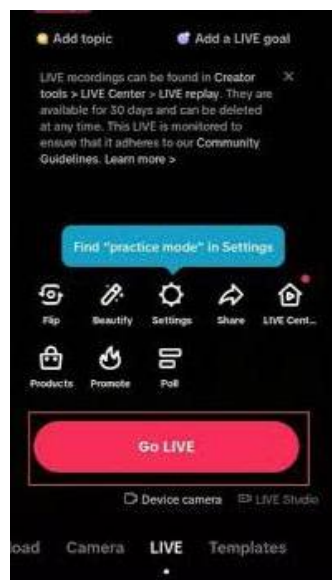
Add topic
Add a LIVE goal

LIVE recordings can be found in Creator tools > LIVE Center > LIVE replay. They are available for 30 days and can be deleted at any time. This LIVE is monitored to ensure that it adheres to our Community Guidelines. Learn more >

×

Find "practice mode" in Settings

Flip
Beautify
Settings
Share
LIVE Cent...

Products
Promote
Poll

Go LIVE

Device camera
LIVE Studio

oad
Camera
LIVE
Templates